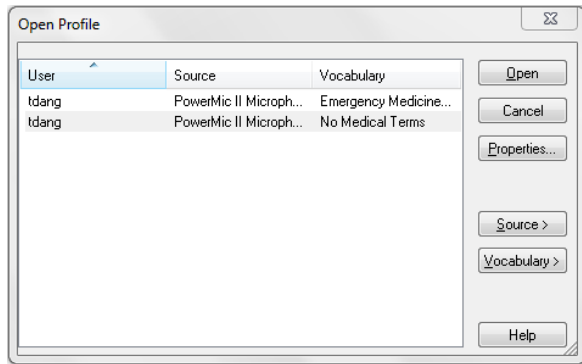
Open Profile

| User | Source | Vocabulary |
|---|---|---|
| tdang | PowerMic II Microph... | Emergency Medicine... |
| tdang | PowerMic II Microph... | No Medical Terms |

Open
Cancel
Properties...
Source >
Vocabulary >
Help